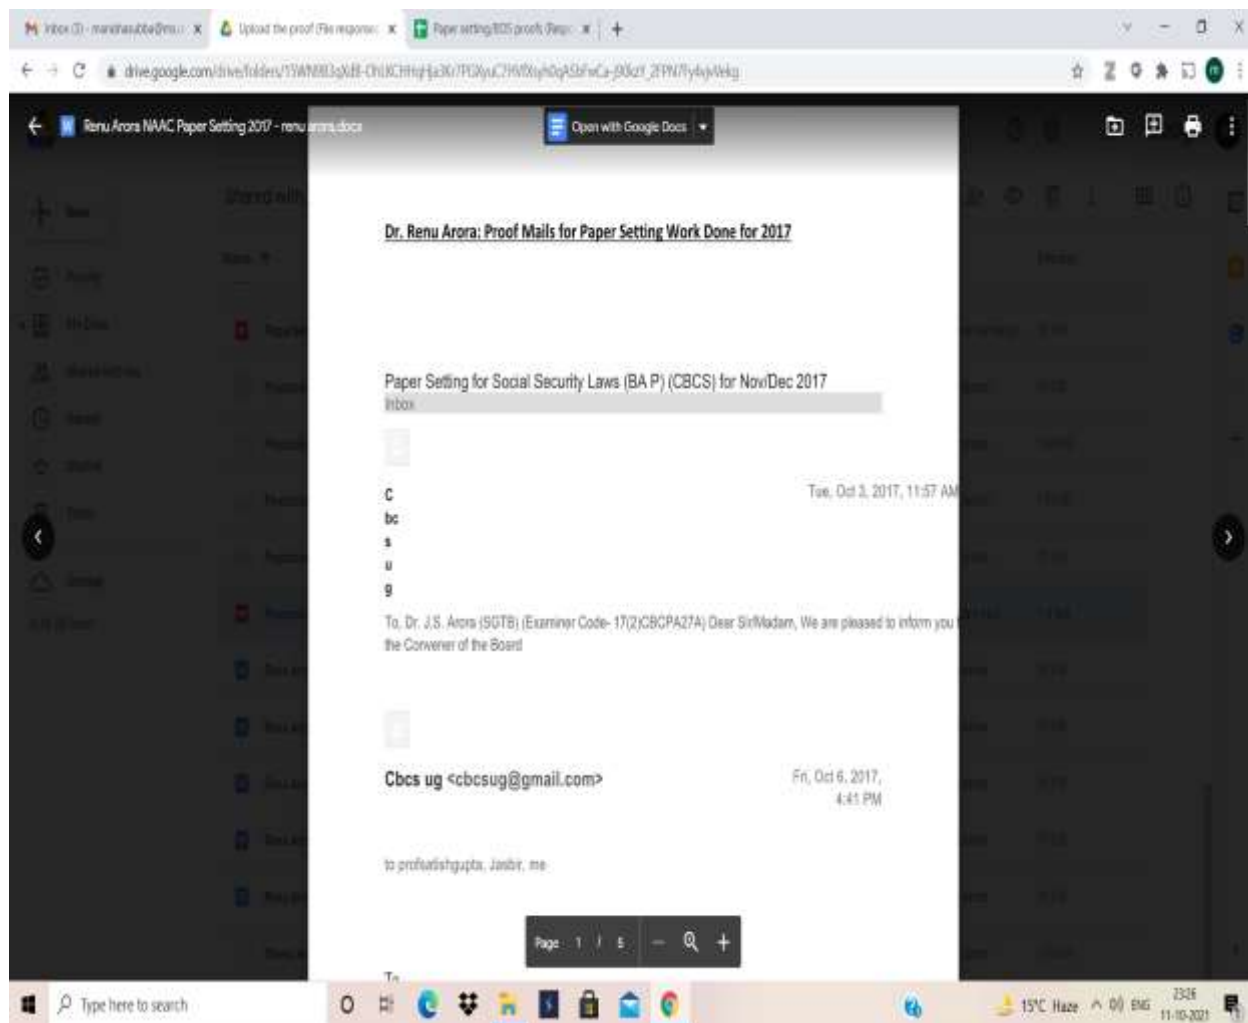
Inbox (3) - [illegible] × | Upload the proof (File responses) × | Paper setting/BOS proofs (Resp × | +

drive.google.com/drive/folders/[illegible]

Renu Arora NAAC Paper Setting 2017 - renu arora.docx

Open with Google Docs

Dr. Renu Arora: Proof Mails for Paper Setting Work Done for 2017

Paper Setting for Social Security Laws (BA P) (CBCS) for Nov/Dec 2017

Inbox

C
bc
s
u
g

Tue, Oct 3, 2017, 11:57 AM

To, Dr. J.S. Arora (SGTB) (Examiner Code- 17(2)CBCPA27A) Dear Sir/Madam, We are pleased to inform you the Convener of the Board

Cbcs ug <cbcsug@gmail.com>

Fri, Oct 6, 2017, 4:41 PM

to profsatishgupta, Jasbir, me

To

Page 1 / 5

Type here to search

15°C Haze ENG 23:26 11-10-2021